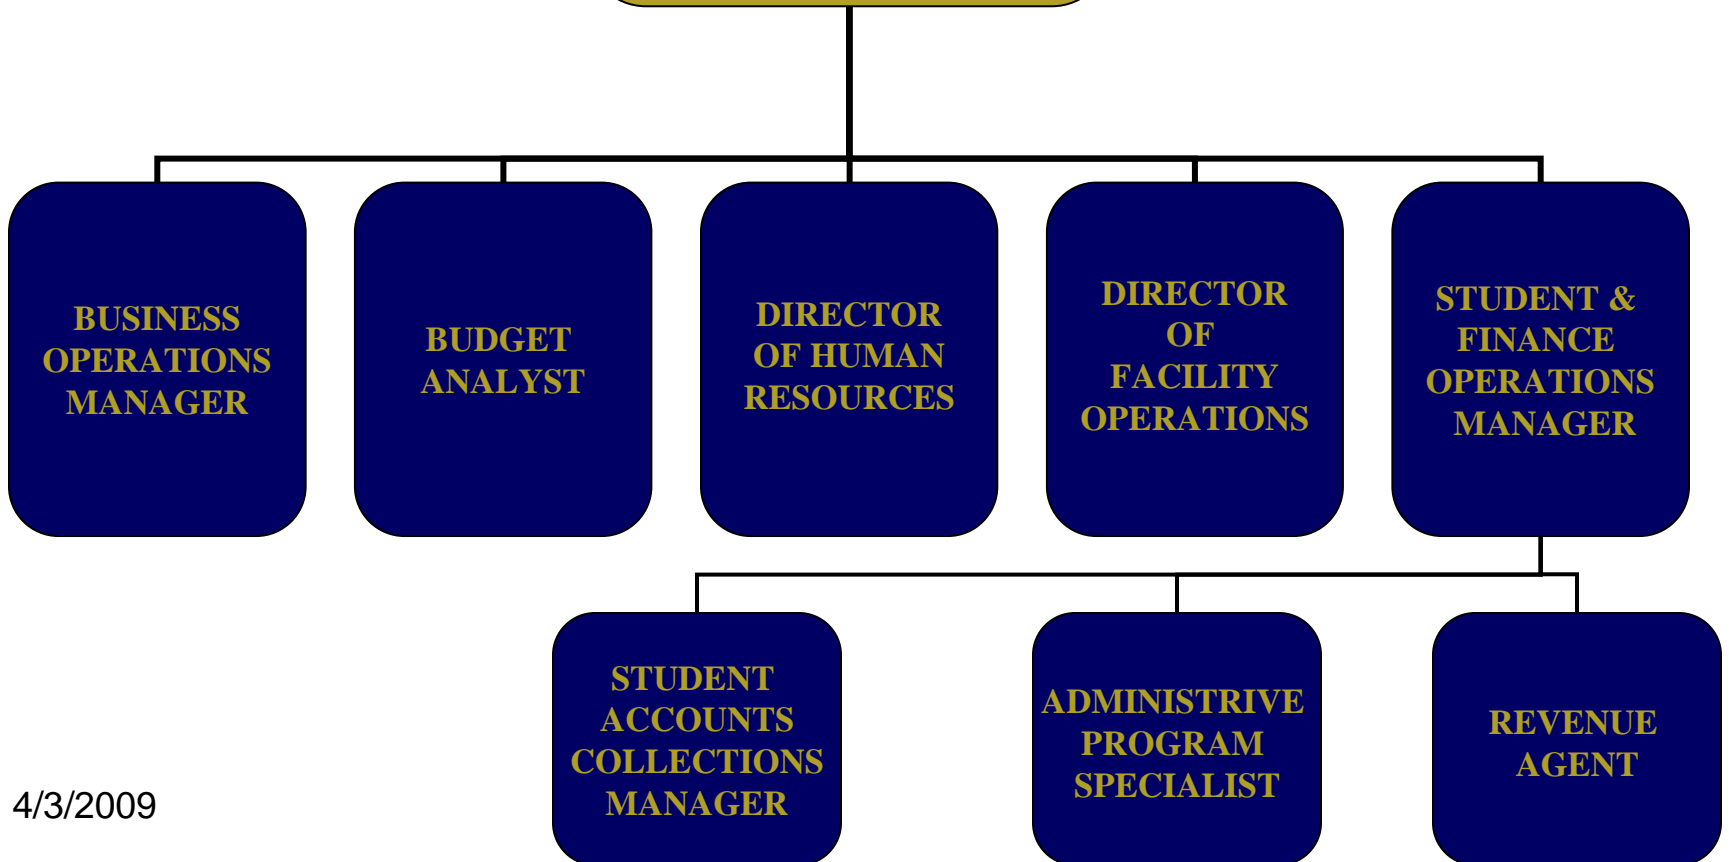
BUSINESS OPERATIONS MANAGER

BUDGET ANALYST

DIRECTOR OF HUMAN RESOURCES

DIRECTOR OF FACILITY OPERATIONS

STUDENT & FINANCE OPERATIONS MANAGER

STUDENT ACCOUNTS COLLECTIONS MANAGER

ADMINISTRIVE PROGRAM SPECIALIST

REVENUE AGENT

4/3/2009